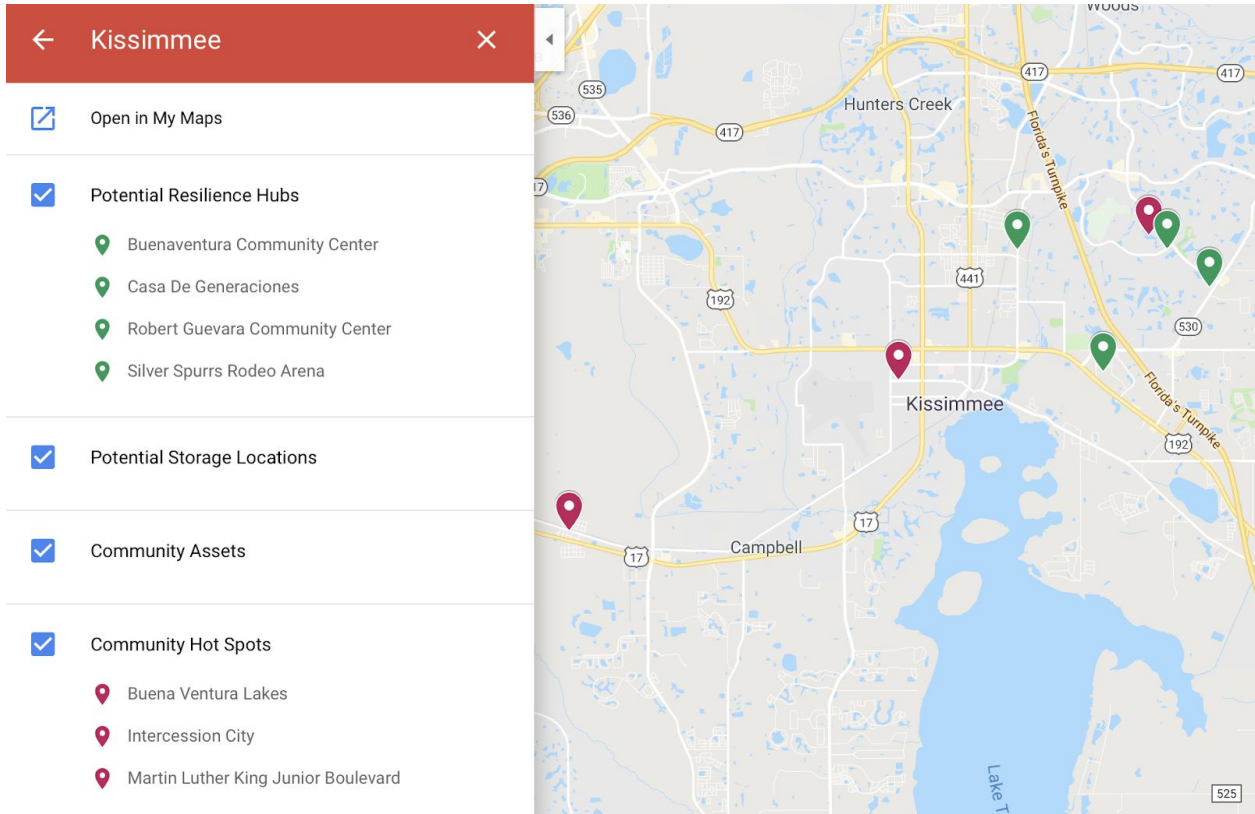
Kissimmee

Open in My Maps

Potential Resilience Hubs

Buenaventura Community Center

Casa De Generaciones

Robert Guevara Community Center

Silver Spurrs Rodeo Arena

Potential Storage Locations

Community Assets

Community Hot Spots

Buena Ventura Lakes

Intercession City

Martin Luther King Junior Boulevard

Woods

417

417

535

536

417

Hunters Creek

Florida's Turnpike

17

441

192

530

Kissimmee

Florida's Turnpike

192

17

17

Campbell

Lake T

525